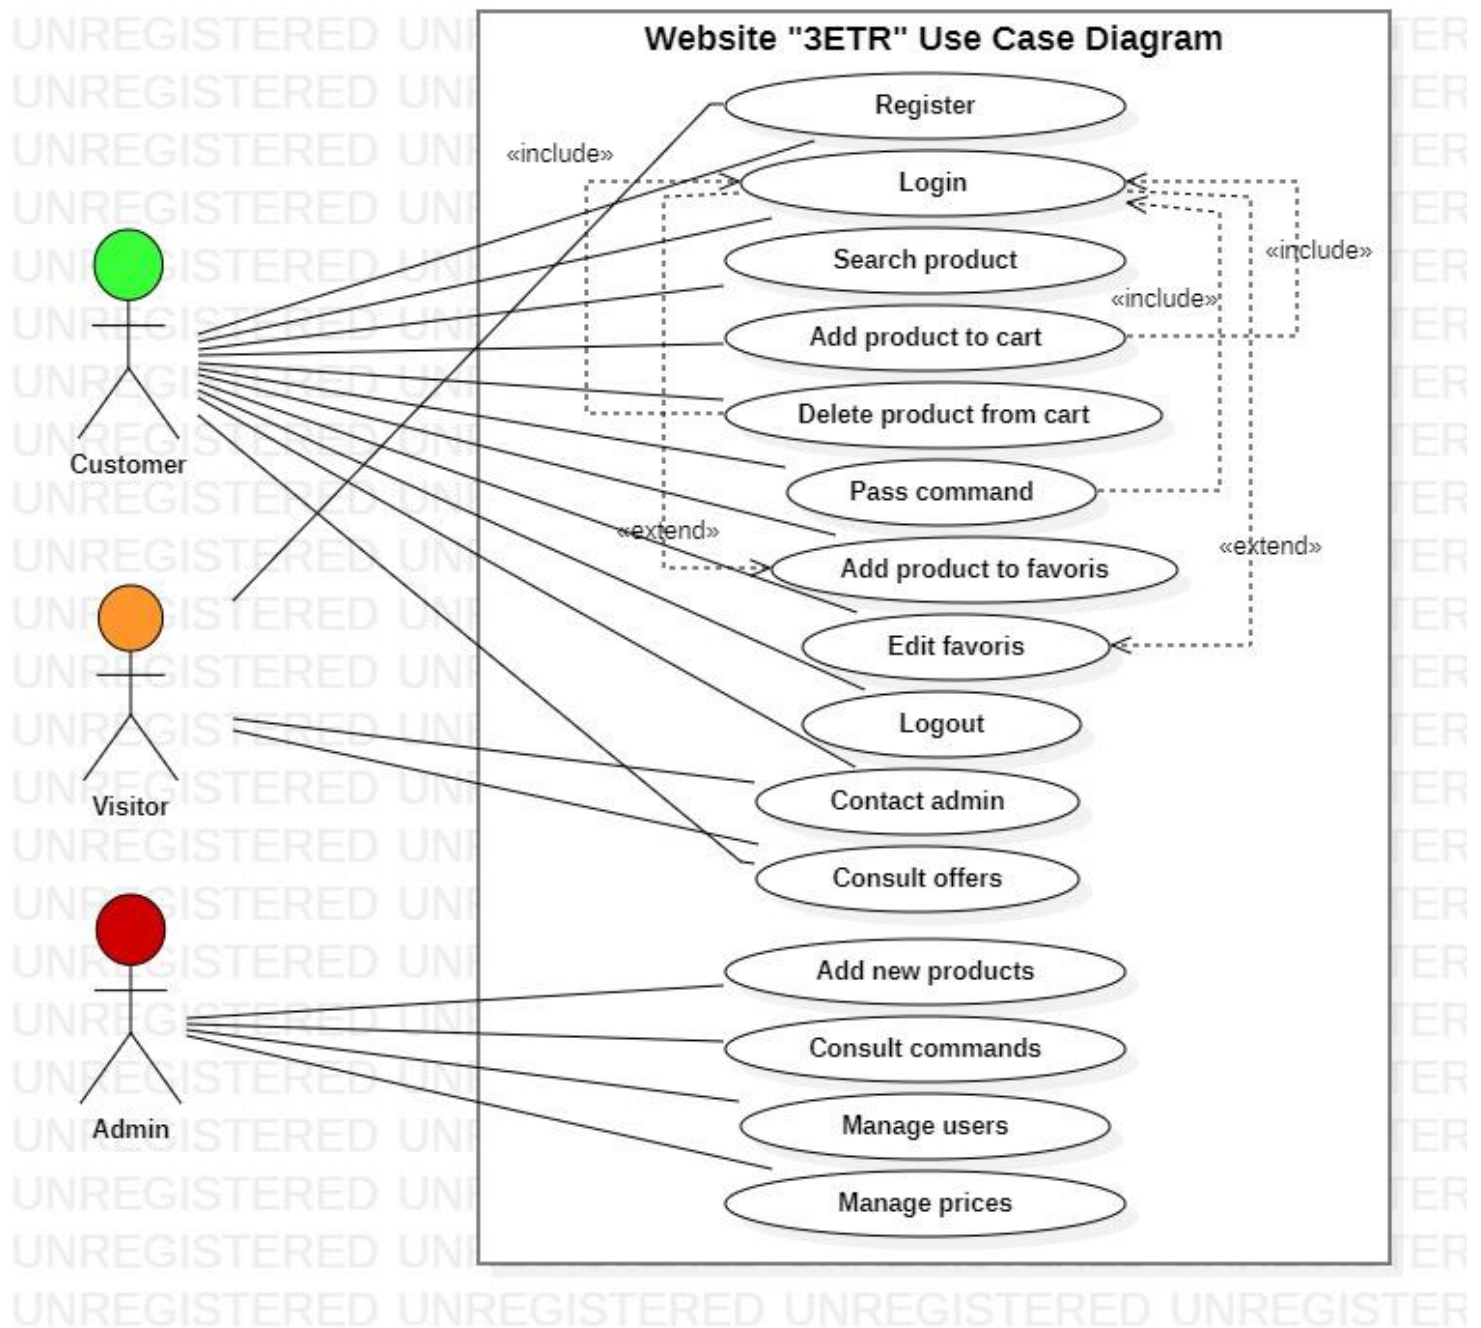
Website "3ETR" Use Case Diagram

Register
Login
Search product
Add product to cart
Delete product from cart
Pass command
Add product to favoris
Edit favoris
Logout
Contact admin
Consult offers
Add new products
Consult commands
Manage users
Manage prices

«include»
«include»
«include»
«extend»
«extend»

Customer
Visitor
Admin

UNREGISTERED UNREGISTERED UNREGISTERED UNREGISTER